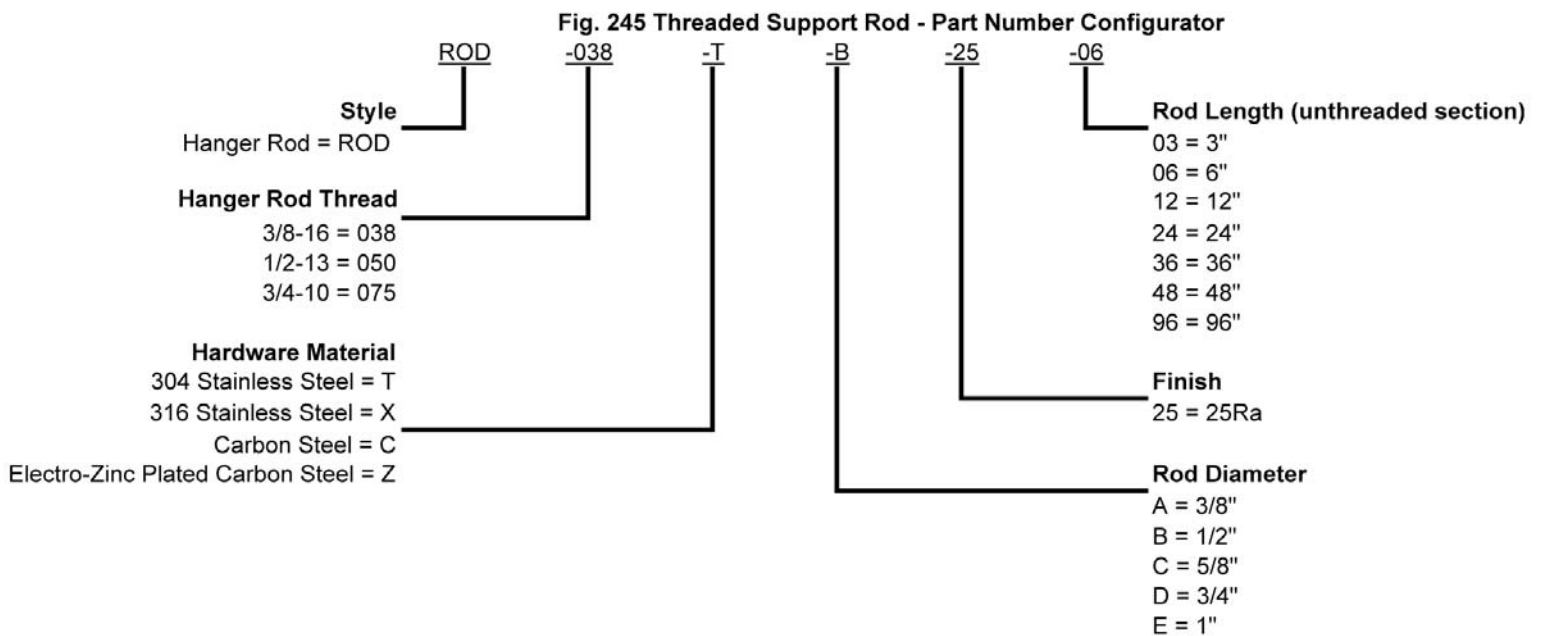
Fig. 245 Threaded Support Rod - Part Number Configurator

ROD -038 -T -B -25 -06

Style
Hanger Rod = ROD

Hanger Rod Thread
3/8-16 = 038
1/2-13 = 050
3/4-10 = 075

Hardware Material
304 Stainless Steel = T
316 Stainless Steel = X
Carbon Steel = C
Electro-Zinc Plated Carbon Steel = Z

Rod Length (unthreaded section)
03 = 3"
06 = 6"
12 = 12"
24 = 24"
36 = 36"
48 = 48"
96 = 96"

Finish
25 = 25Ra

Rod Diameter
A = 3/8"
B = 1/2"
C = 5/8"
D = 3/4"
E = 1"